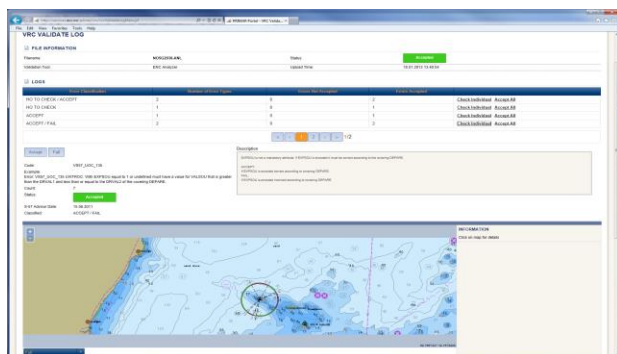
File Edit View Favorites Tools Help

VRC VALIDATE LOG

FILE INFORMATION

| Filename | NO5G2606.A00 | Status | Accepted |
|---|---|---|---|
| Validation Tool | ERC Analyze | Upload Time | 15.01.2013 13:48:00 |

LOGS

| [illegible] | Number of Error Types | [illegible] | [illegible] | |
|---|---|---|---|---|
| NO TO CHECK / ACCEPT | 2 | 0 | 2 | Check Individual Accept All |
| NO TO CHECK | 1 | 0 | 1 | Check Individual Accept All |
| ACCEPT | 1 | 0 | 1 | Check Individual Accept All |
| ACCEPT / FAIL | 2 | 0 | 2 | Check Individual Accept All |

1/2

Accept Fail

Code: VRST_SOC_135
Example:
Error: VRST_SOC_135 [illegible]
Count: 2
Status: Accepted
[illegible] Date: 15.08.2011
Classified: ACCEPT / FAIL

Description
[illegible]

INFORMATION
Click on map for details